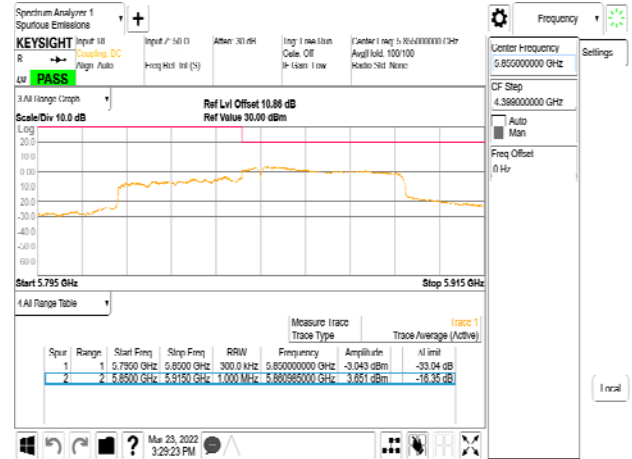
Spectrum Analyzer 1
Spurious Emissions

Frequency

KEYSIGHT
R
LXI
PASS

Input: RF
Coupling: DC
Align: Auto

Input Z: 50 Ω
Freq Ref: Int (S)

Atten: 30 dB

Trig: Free Run
Gate: Off
IF Gain: Low

Center Freq: 5.855000000 GHz
Avg|Hold: 100/100
Radio Std: None

Center Frequency
5.855000000 GHz

Settings

CF Step
4.389000000 GHz
Auto
Man

Freq Offset
0 Hz

3 All Range Graph

Ref Lvl Offset 10.86 dB
Ref Value 30.00 dBm

Scale/Div 10.0 dB
Log
20.0
10.0
0.00
-10.0
-20.0
-30.0
-40.0
-50.0
-60.0

Start 5.795 GHz
Stop 5.915 GHz

4 All Range Table

Measure Trace: Trace 1
Trace Type: Trace Average (Active)

| Spur | Range | Start Freq | Stop Freq | RBW | Frequency | Amplitude | Δ Limit |
|---|---|---|---|---|---|---|---|
| 1 | 1 | 5.7950 GHz | 5.8500 GHz | 300.0 kHz | 5.850000000 GHz | -3.043 dBm | -33.04 dB |
| 2 | 2 | 5.8500 GHz | 5.9150 GHz | 1.000 MHz | 5.860985000 GHz | 3.651 dBm | -16.35 dB |

Local

Mar 23, 2022
3:29:23 PM